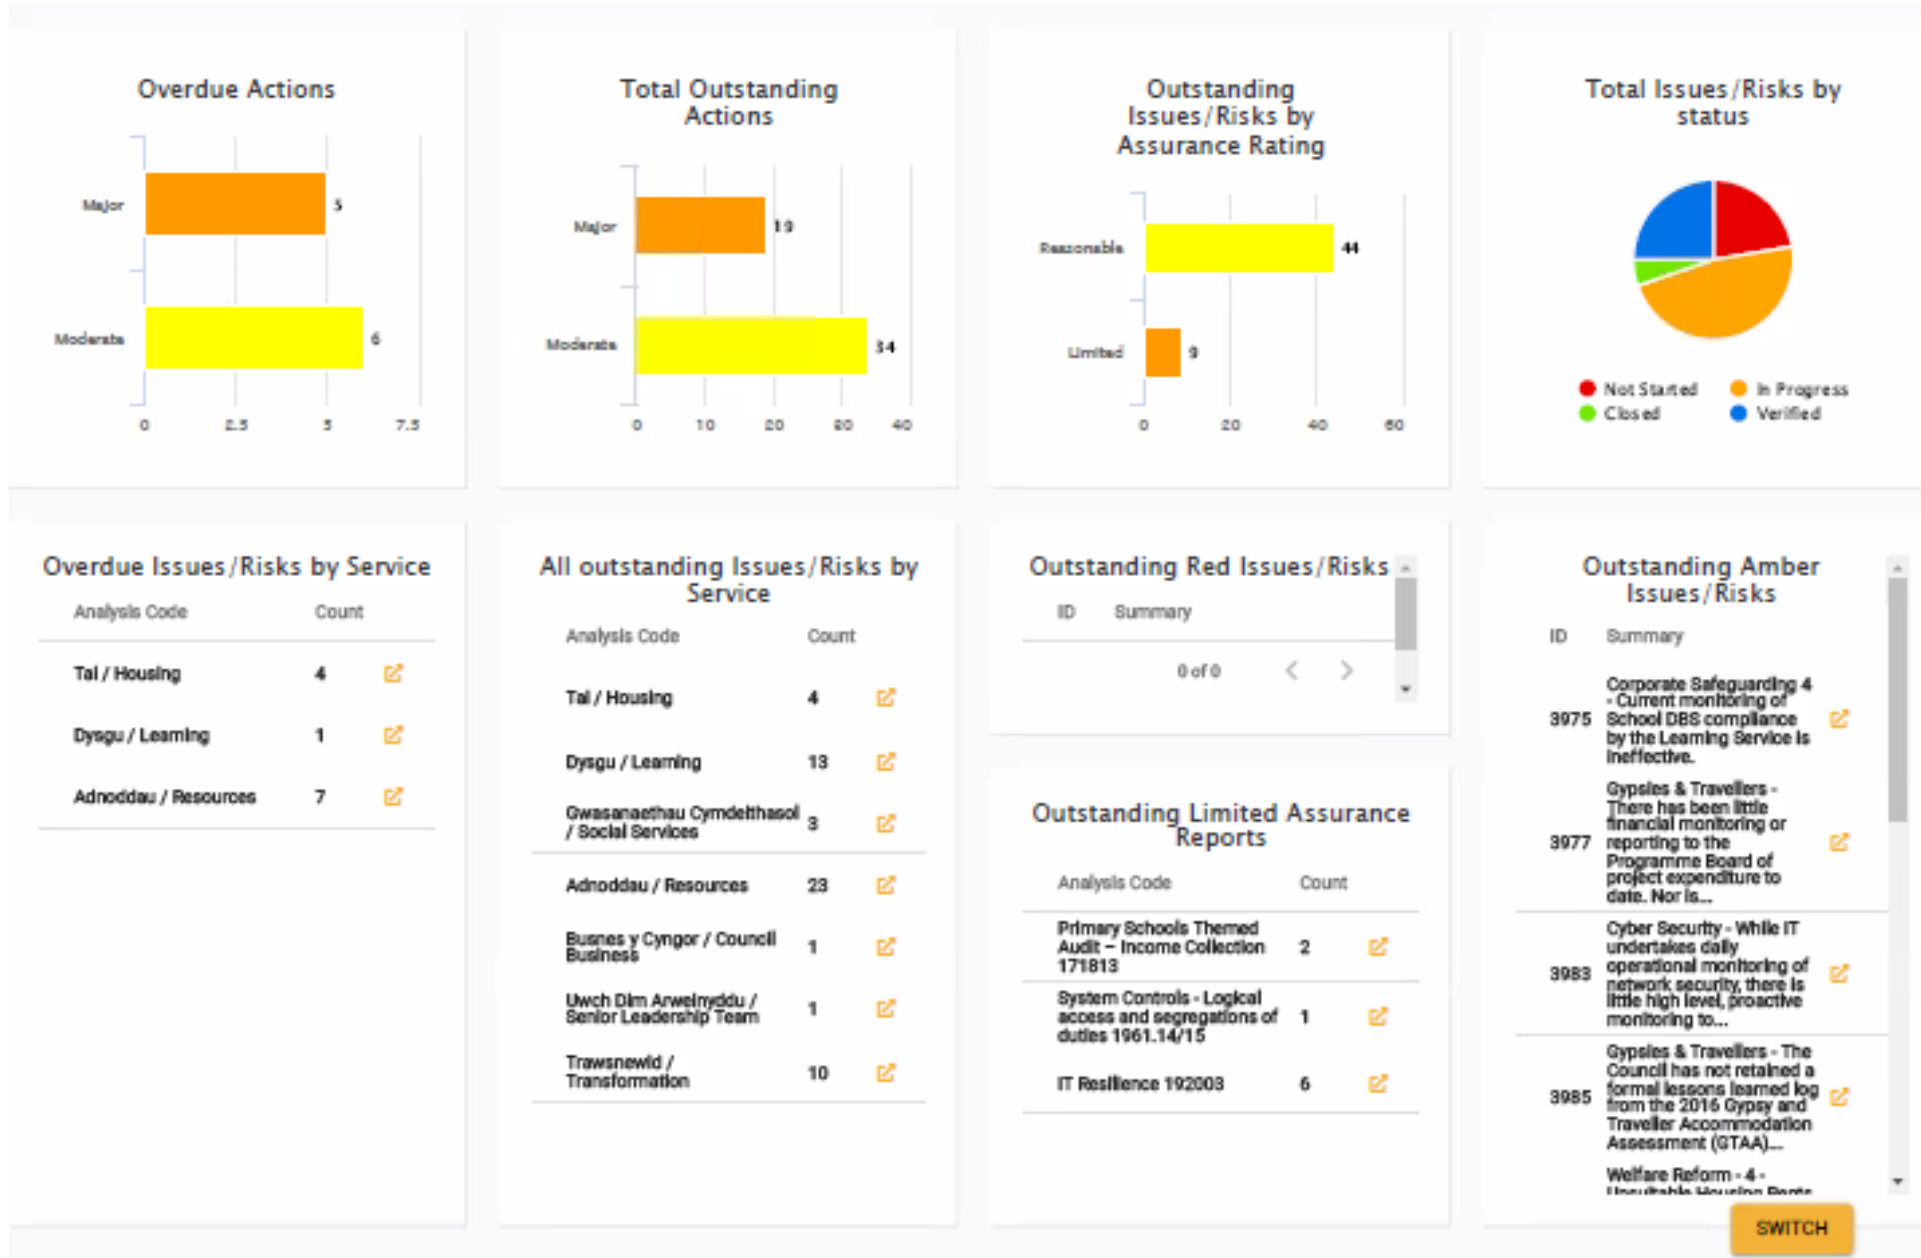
Overdue Actions

Major 5
Moderate 6
0 2.5 5 7.5

Total Outstanding Actions

Major 19
Moderate 34
0 10 20 30 40

Outstanding Issues/Risks by Assurance Rating

Reasonable 44
Limited 9
0 20 40 60

Total Issues/Risks by status

Not Started
In Progress
Closed
Verified

Overdue Issues/Risks by Service

| Analysis Code | Count |
|---|---|
| Tai / Housing | 4 |
| Dysgu / Learning | 1 |
| Adnoddau / Resources | 7 |

All outstanding Issues/Risks by Service

| Analysis Code | Count |
|---|---|
| Tai / Housing | 4 |
| Dysgu / Learning | 13 |
| Gwasanaethau Cymdeithasol / Social Services | 3 |
| Adnoddau / Resources | 23 |
| Busnes y Cyngor / Council Business | 1 |
| Uwch Dim Arweinyddu / Senior Leadership Team | 1 |
| Trawsnewid / Transformation | 10 |

Outstanding Red Issues/Risks

ID Summary

0 of 0

Outstanding Limited Assurance Reports

| Analysis Code | Count |
|---|---|
| Primary Schools Themed Audit – Income Collection 171813 | 2 |
| System Controls - Logical access and segregations of duties 1961.14/15 | 1 |
| IT Resilience 192003 | 6 |

Outstanding Amber Issues/Risks

| ID | Summary |
|---|---|
| 3975 | Corporate Safeguarding 4 - Current monitoring of School DBS compliance by the Learning Service is ineffective. |
| 3977 | Gypsies & Travellers - There has been little financial monitoring or reporting to the Programme Board of project expenditure to date. Nor is... |
| 3983 | Cyber Security - While IT undertakes daily operational monitoring of network security, there is little high level, proactive monitoring to... |
| 3985 | Gypsies & Travellers - The Council has not retained a formal lessons learned log from the 2016 Gypsy and Traveller Accommodation Assessment (GTAA)... |
| | Welfare Reform - 4 - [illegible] |

SWITCH